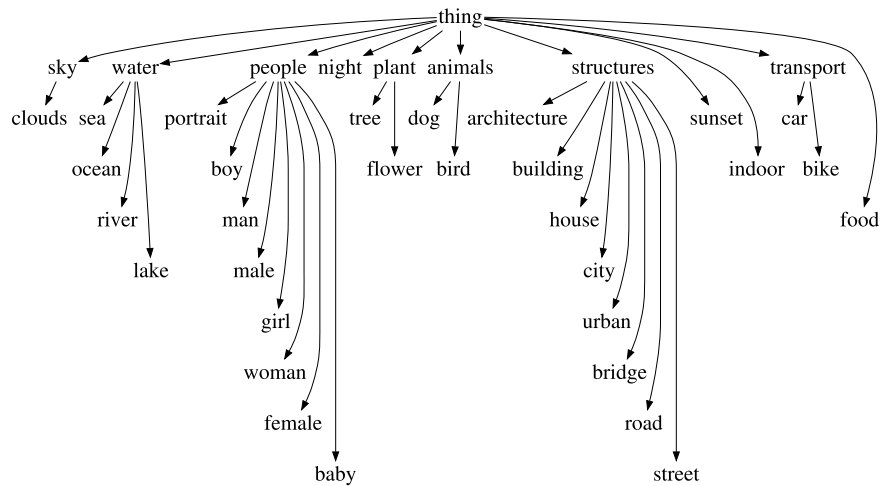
thing

sky water people night plant animals structures transport

clouds sea portrait tree dog architecture sunset car

ocean boy flower bird building indoor bike

river man house food

lake male city

girl urban

woman bridge

female road

baby street